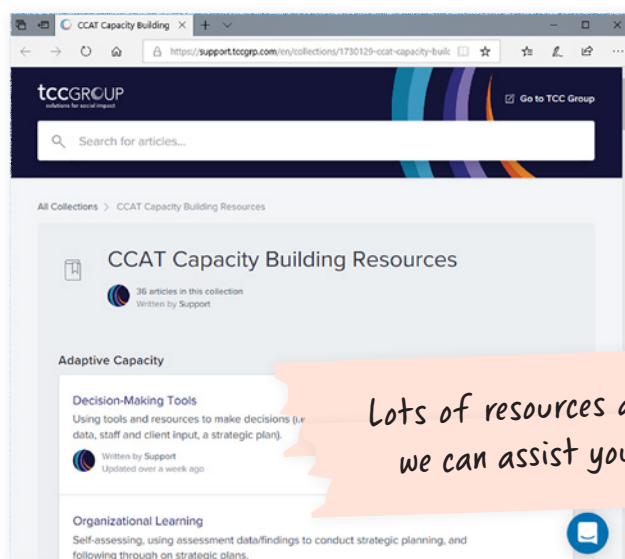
CCAT Capacity Building ×

https://support.tccgrp.com/en/collections/1730129-ccat-capacity-build

tccGROUP
solutions for social impact

Go to TCC Group

Search for articles...

All Collections > CCAT Capacity Building Resources

CCAT Capacity Building Resources

36 articles in this collection
Written by Support

Adaptive Capacity

Decision-Making Tools

Using tools and resources to make decisions (i.e. data, staff and client input, a strategic plan).

Written by Support
Updated over a week ago

Organizational Learning

Self-assessing, using assessment data/findings to conduct strategic planning, and following through on strategic plans.

Lots of resources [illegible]
we can assist you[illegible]